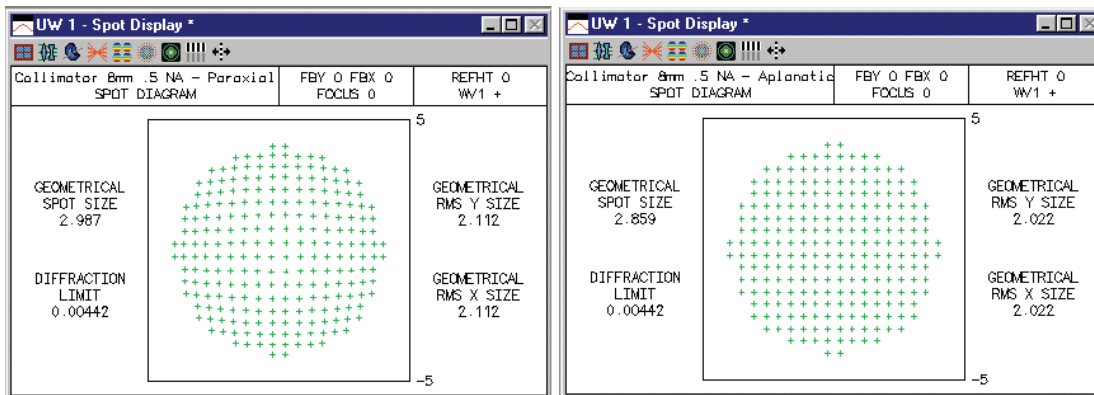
UW 1 - Spot Display *

| Collimator 8mm .5 NA - Paraxial SPOT DIAGRAM | FBY 0 FBX 0 FOCUS 0 | REFHT 0 WV1 + |
|---|---|---|

5

GEOMETRICAL SPOT SIZE 2.987

DIFFRACTION LIMIT 0.00442

GEOMETRICAL RMS Y SIZE 2.112

GEOMETRICAL RMS X SIZE 2.112

-5

UW 1 - Spot Display *

| Collimator 8mm .5 NA - Aplanatic SPOT DIAGRAM | FBY 0 FBX 0 FOCUS 0 | REFHT 0 WV1 + |
|---|---|---|

5

GEOMETRICAL SPOT SIZE 2.859

DIFFRACTION LIMIT 0.00442

GEOMETRICAL RMS Y SIZE 2.022

GEOMETRICAL RMS X SIZE 2.022

-5